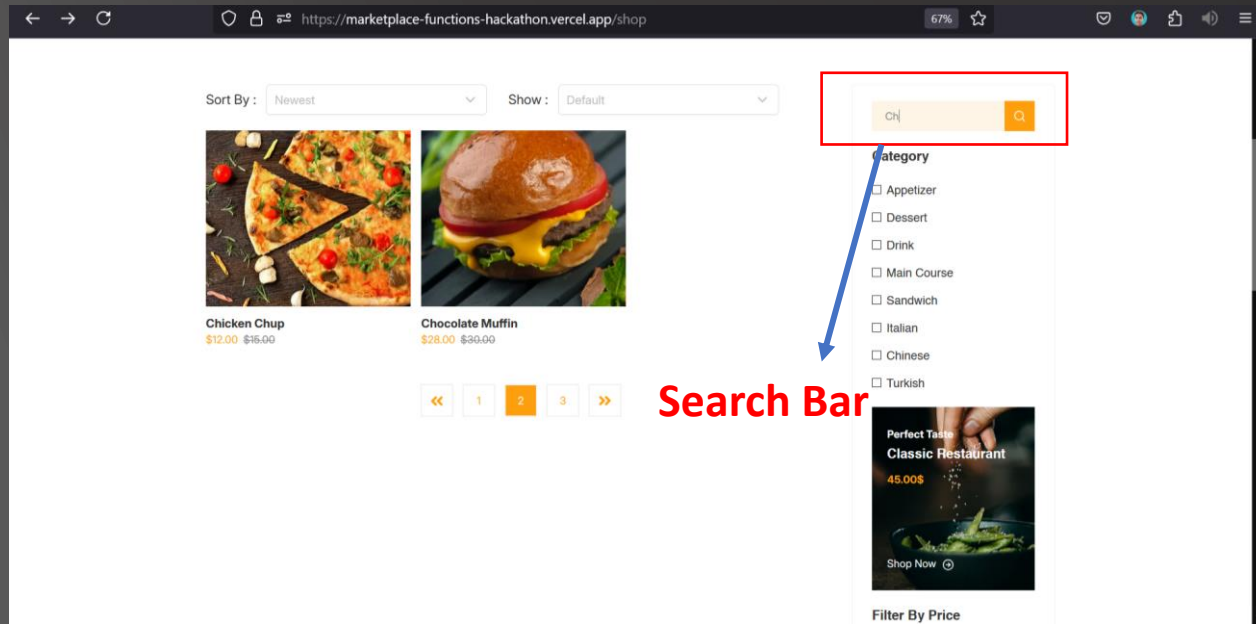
https://marketplace-functions-hackathon.vercel.app/shop

67%

Sort By : Newest

Show : Default

Chicken Chup
$12.00 $15.00

Chocolate Muffin
$28.00 $30.00

« 1 2 3 »

Ch

Category

Appetizer
Dessert
Drink
Main Course
Sandwich
Italian
Chinese
Turkish

Search Bar

Perfect Taste
Classic Restaurant
45.00$
Shop Now

Filter By Price